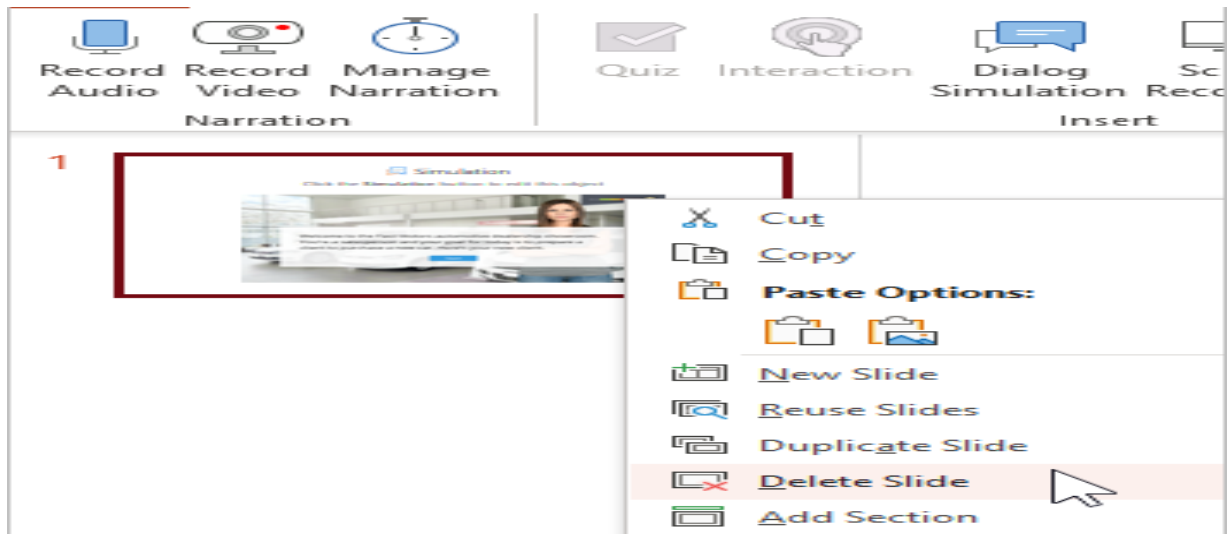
Record Audio
Record Video
Manage Narration
Narration
Quiz
Interaction
Dialog Simulation
Sc Reco
Insert

1
Simulation
Click the Simulation Section to edit this object
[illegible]

Cut
Copy
Paste Options:
New Slide
Reuse Slides
Duplicate Slide
Delete Slide
Add Section